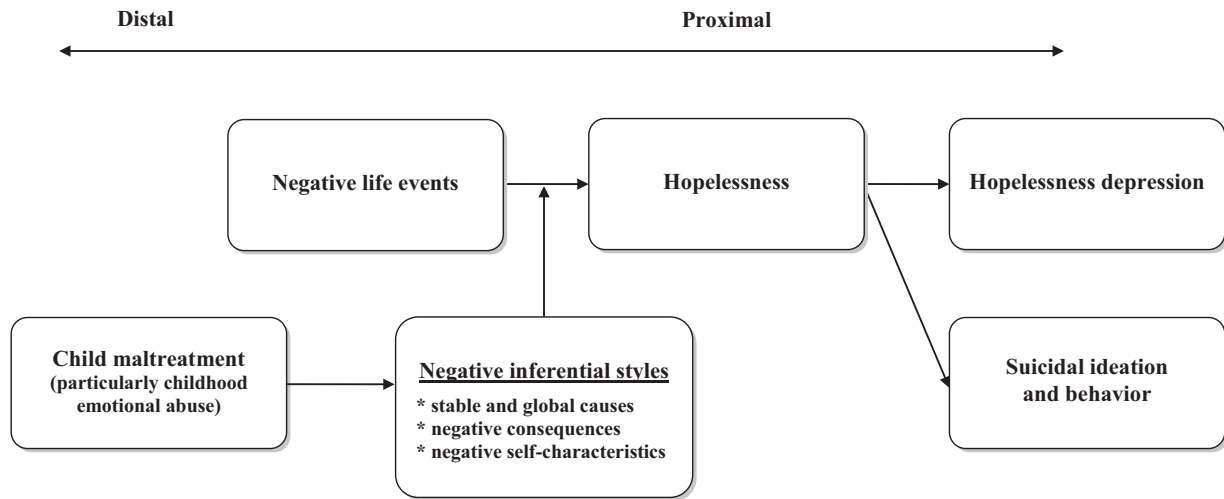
Distal

Proximal

Negative life events

Hopelessness

Hopelessness depression

Child maltreatment (particularly childhood emotional abuse)

Negative inferential styles

* stable and global causes
* negative consequences
* negative self-characteristics

Suicidal ideation and behavior